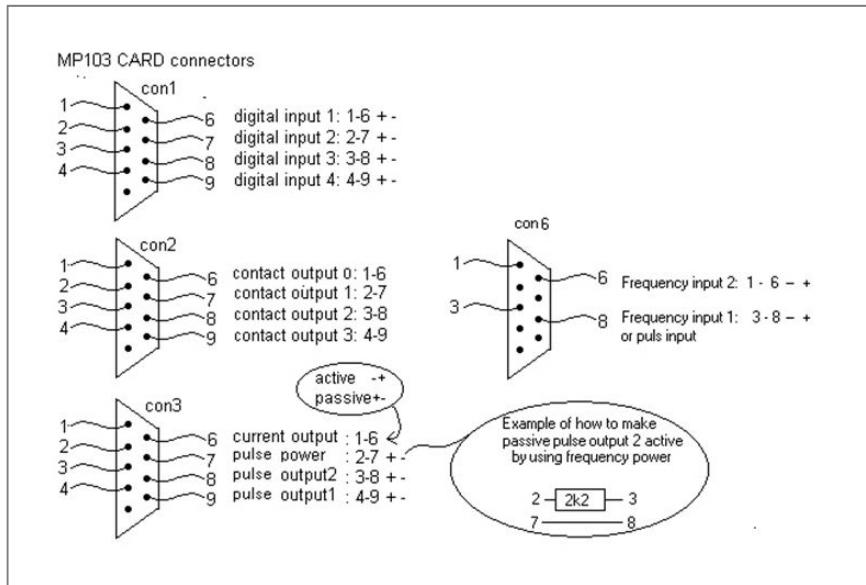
MP103 CARD connectors

con1

1
2
3
4

6
7
8
9

digital input 1: 1-6 + -
digital input 2: 2-7 + -
digital input 3: 3-8 + -
digital input 4: 4-9 + -

con2

1
2
3
4

6
7
8
9

contact output 0: 1-6
contact output 1: 2-7
contact output 2: 3-8
contact output 3: 4-9

con 6

1
3

6
8

Frequency input 2: 1 - 6 – +
Frequency input 1: 3 - 8 – +
or puls input

active -+
passive+-

con3

1
2
3
4

6
7
8
9

current output : 1-6
pulse power : 2-7 + -
pulse output2 : 3-8 + -
pulse output1 : 4-9 + -

Example of how to make passive pulse output 2 active by using frequency power

2 — 2k2 — 3
7 — 8